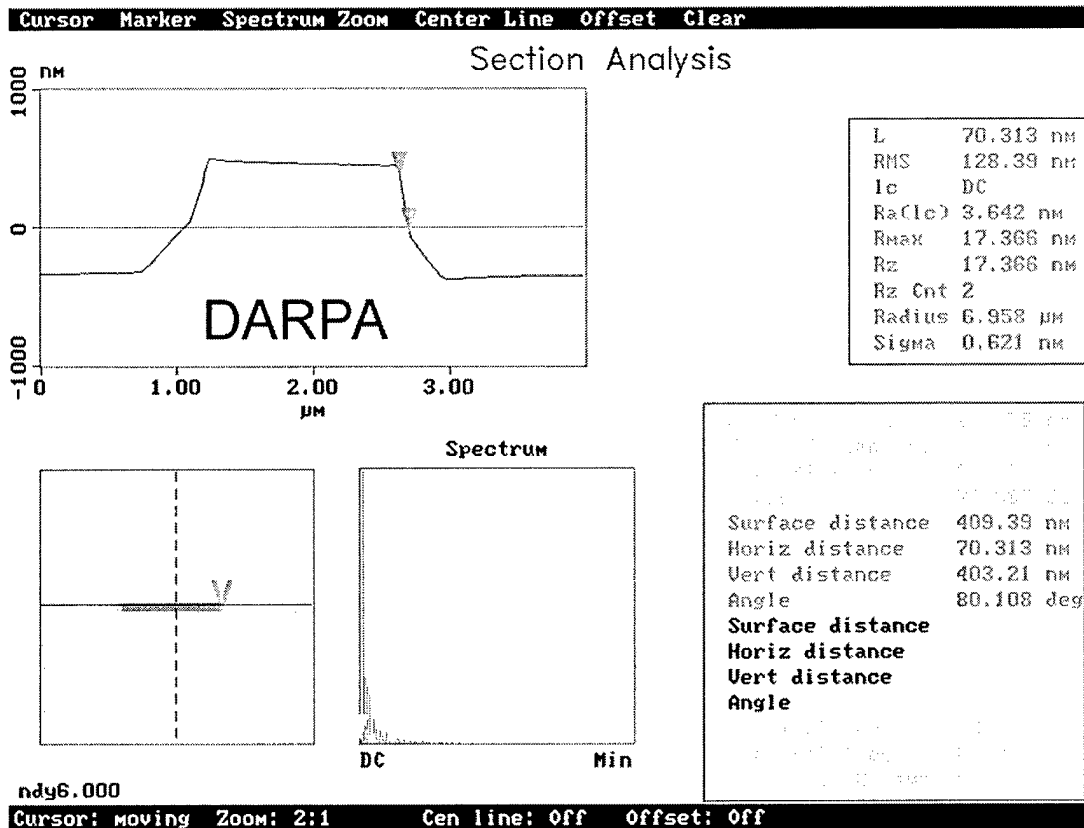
Cursor Marker Spectrum Zoom Center Line Offset Clear

Section Analysis

nm
1000
0
-1000
0 1.00 2.00 3.00
μm

DARPA

| | |
|---|---|
| L | 70.313 nm |
| RMS | 128.39 nm |
| Ic | DC |
| Ra(Ic) | 3.642 nm |
| Rmax | 17.366 nm |
| Rz | 17.366 nm |
| Rz Cnt | 2 |
| Radius | 6.958 μm |
| Sigma | 0.621 nm |

Spectrum

DC Min

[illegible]

| | |
|---|---|
| Surface distance | 409.39 nm |
| Horiz distance | 70.313 nm |
| Vert distance | 403.21 nm |
| Angle | 80.108 deg |

Surface distance
Horiz distance
Vert distance
Angle

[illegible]

ndy6.000

Cursor: moving Zoom: 2:1 Cen line: Off Offset: Off